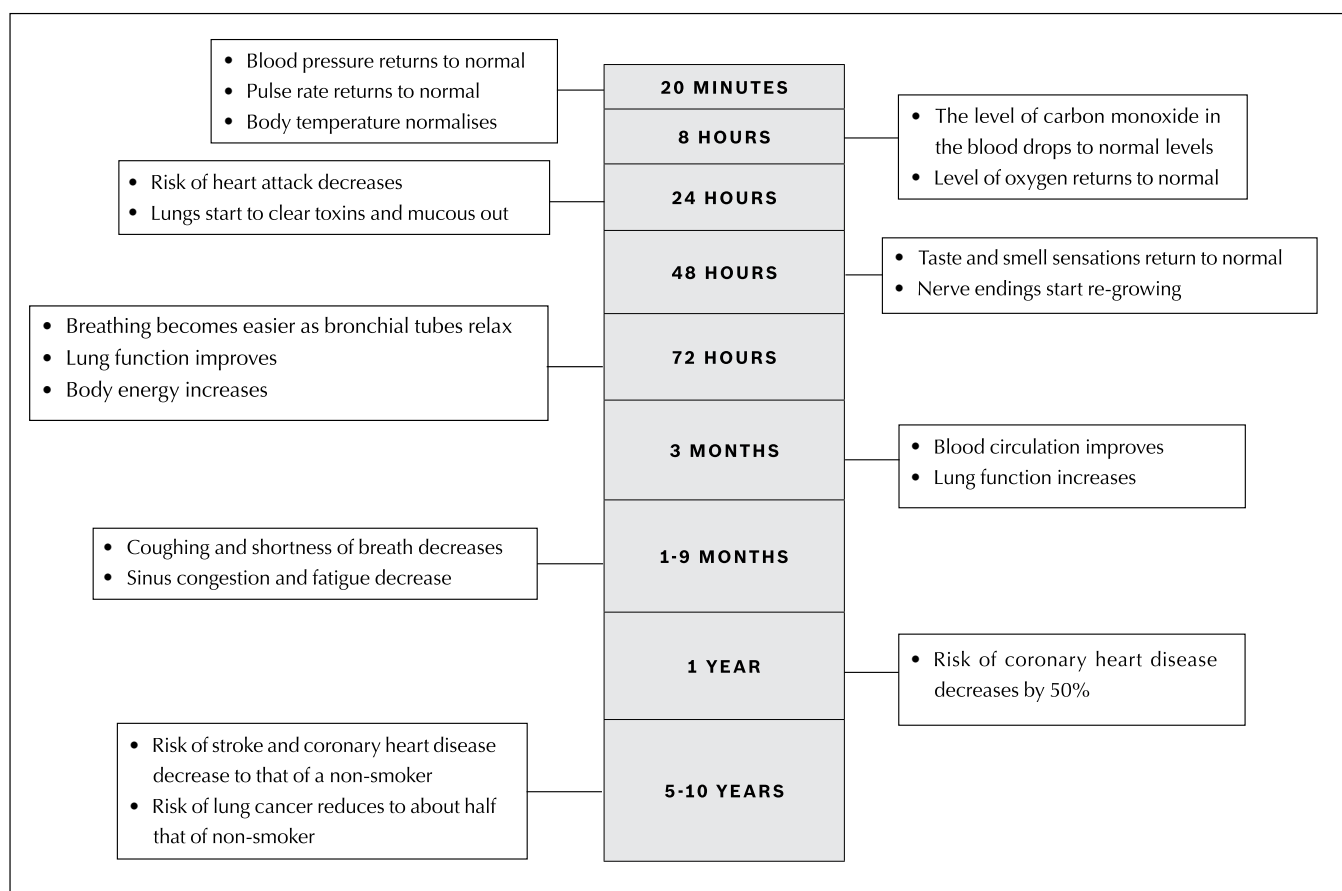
20 MINUTES

• Blood pressure returns to normal
• Pulse rate returns to normal
• Body temperature normalises

8 HOURS

• The level of carbon monoxide in the blood drops to normal levels
• Level of oxygen returns to normal

24 HOURS

• Risk of heart attack decreases
• Lungs start to clear toxins and mucous out

48 HOURS

• Taste and smell sensations return to normal
• Nerve endings start re-growing

72 HOURS

• Breathing becomes easier as bronchial tubes relax
• Lung function improves
• Body energy increases

3 MONTHS

• Blood circulation improves
• Lung function increases

1-9 MONTHS

• Coughing and shortness of breath decreases
• Sinus congestion and fatigue decrease

1 YEAR

• Risk of coronary heart disease decreases by 50%

5-10 YEARS

• Risk of stroke and coronary heart disease decrease to that of a non-smoker
• Risk of lung cancer reduces to about half that of non-smoker